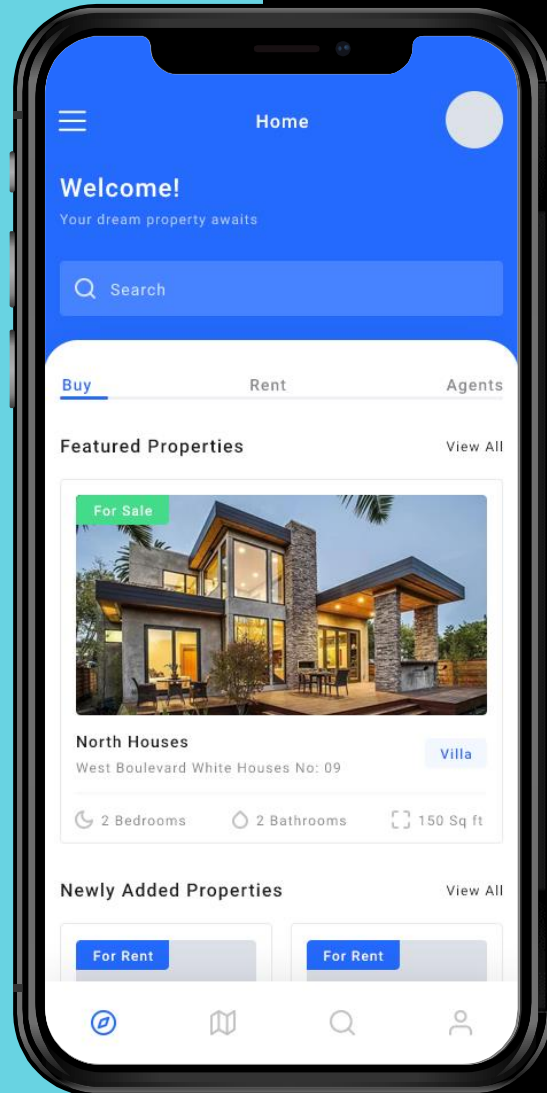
Home

Welcome!
Your dream property awaits

Search

Buy
Rent
Agents

Featured Properties
View All

For Sale

North Houses
West Boulevard White Houses No: 09
Villa

2 Bedrooms
2 Bathrooms
150 Sq ft

Newly Added Properties
View All

For Rent
For Rent